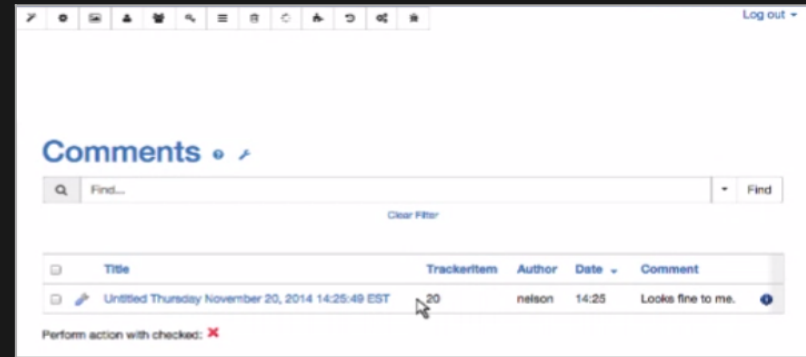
Log out

Comments

Find...

Find

Clear Filter

| | | Title | TrackerItem | Author | Date | Comment |
|---|---|---|---|---|---|---|
| | | Untitled Thursday November 20, 2014 14:25:49 EST | 20 | nelson | 14:25 | Looks fine to me. |

Perform action with checked: